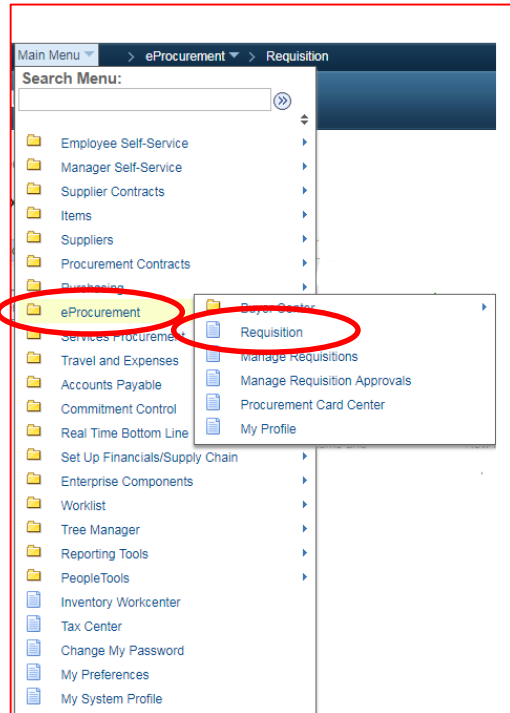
Main Menu > eProcurement > Requisition

Search Menu:

Employee Self-Service
Manager Self-Service
Supplier Contracts
Items
Suppliers
Procurement Contracts
Purchasing
eProcurement
Services Procurement
Travel and Expenses
Accounts Payable
Commitment Control
Real Time Bottom Line
Set Up Financials/Supply Chain
Enterprise Components
Worklist
Tree Manager
Reporting Tools
PeopleTools
Inventory Workcenter
Tax Center
Change My Password
My Preferences
My System Profile

Buyer Center
Requisition
Manage Requisitions
Manage Requisition Approvals
Procurement Card Center
My Profile